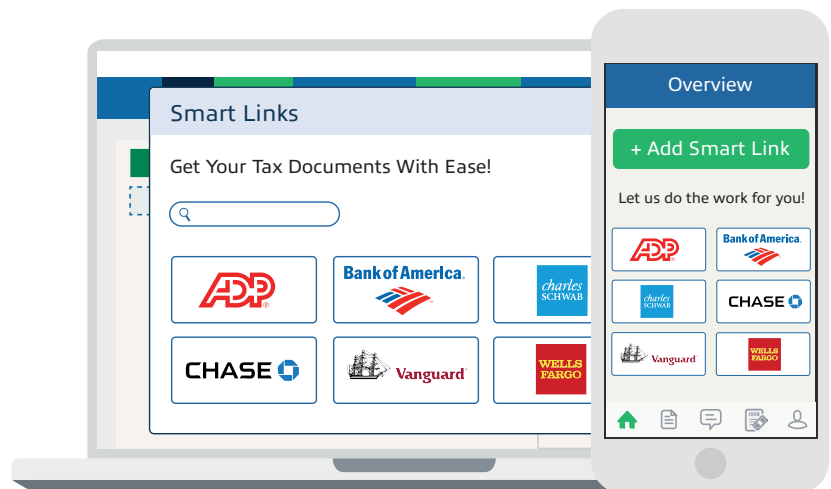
Smart Links

Get Your Tax Documents With Ease!

ADP

Bank of America

charles SCHWAB

CHASE

Vanguard

WELLS FARGO

Overview

+ Add Smart Link

Let us do the work for you!

ADP

Bank of America

charles SCHWAB

CHASE

Vanguard

WELLS FARGO